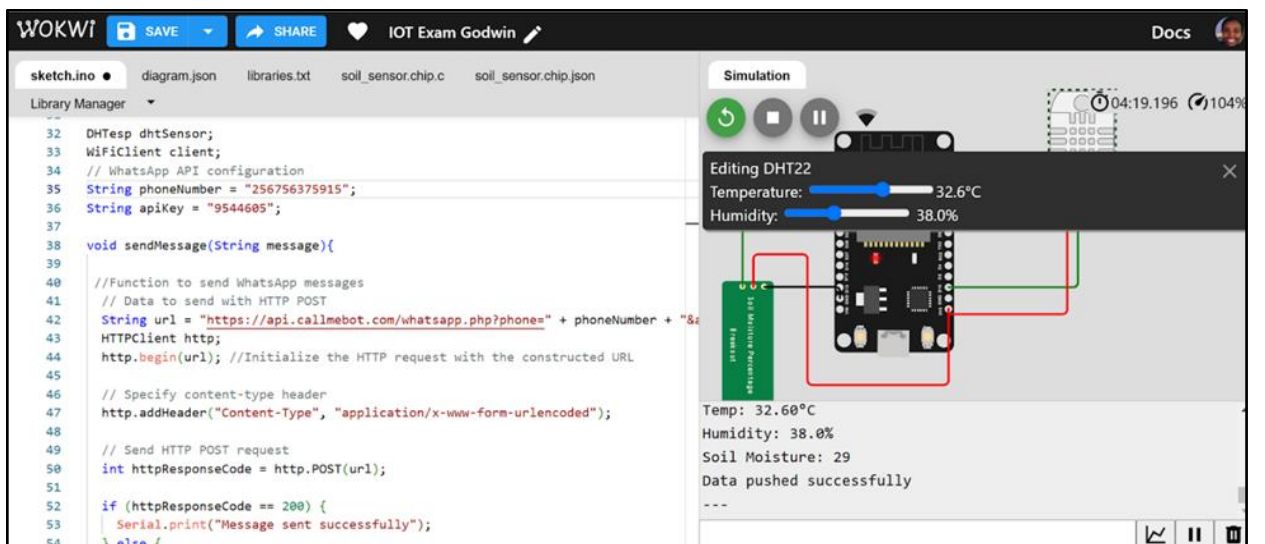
WOKWI SAVE SHARE IOT Exam Godwin Docs

sketch.ino ● diagram.json libraries.txt soil_sensor.chip.c soil_sensor.chip.json

Library Manager

32 DHTesp dhtSensor;
33 WiFiClient client;
34 // WhatsApp API configuration
35 String phoneNumber = "256756375915";
36 String apiKey = "9544605";
37
38 void sendMessage(String message){
39
40 //Function to send WhatsApp messages
41 // Data to send with HTTP POST
42 String url = "https://api.callmebot.com/whatsapp.php?phone=" + phoneNumber + "&a
43 HTTPClient http;
44 http.begin(url); //Initialize the HTTP request with the constructed URL
45
46 // Specify content-type header
47 http.addHeader("Content-Type", "application/x-www-form-urlencoded");
48
49 // Send HTTP POST request
50 int httpResponseCode = http.POST(url);
51
52 if (httpResponseCode == 200) {
53 Serial.print("Message sent successfully");
54 } else {

Simulation

04:19.196 104%

Editing DHT22
Temperature: 32.6°C
Humidity: 38.0%

Soil Moisture Percentage Breakout

Temp: 32.60°C
Humidity: 38.0%
Soil Moisture: 29
Data pushed successfully
---